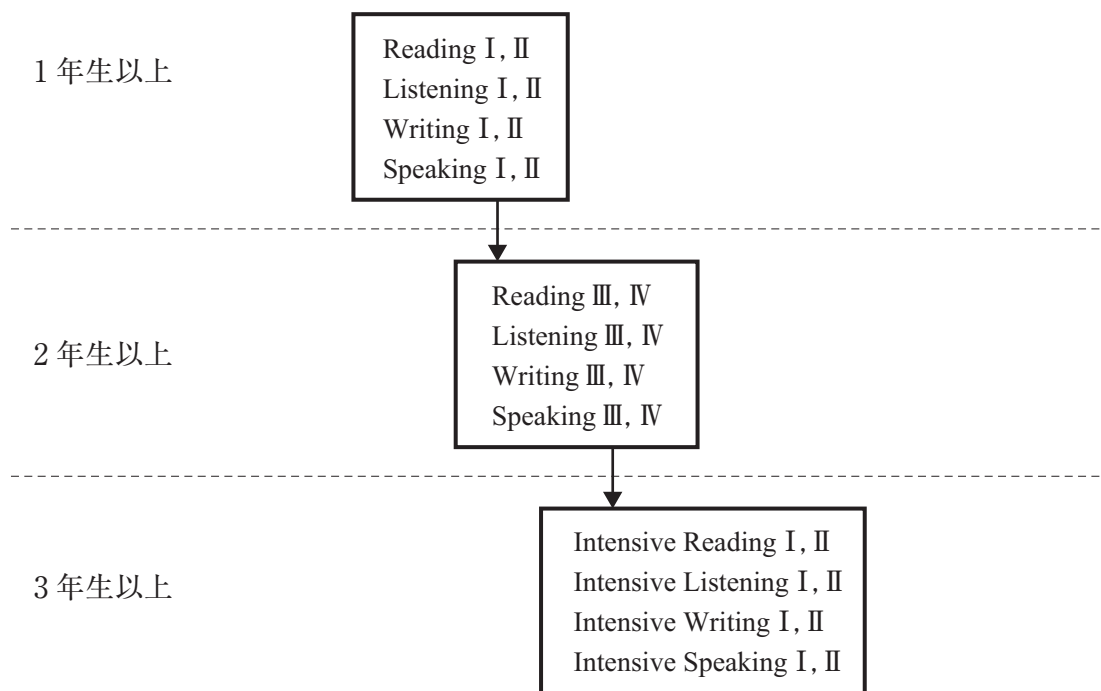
1 年生以上

Reading Ⅰ, Ⅱ
Listening Ⅰ, Ⅱ
Writing Ⅰ, Ⅱ
Speaking Ⅰ, Ⅱ

2 年生以上

Reading Ⅲ, Ⅳ
Listening Ⅲ, Ⅳ
Writing Ⅲ, Ⅳ
Speaking Ⅲ, Ⅳ

3 年生以上

Intensive Reading Ⅰ, Ⅱ
Intensive Listening Ⅰ, Ⅱ
Intensive Writing Ⅰ, Ⅱ
Intensive Speaking Ⅰ, Ⅱ